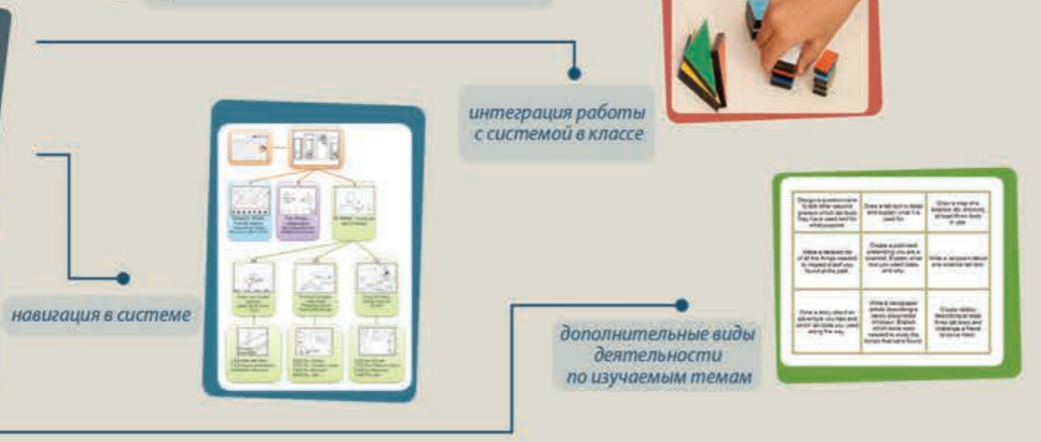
интеграция работы с системой в классе

навигация в системе

дополнительные виды деятельности по изучаемым темам

| Design a questionnaire to ask other second graders which lab tools they have used and for what purpose. | Draw a lab tool in detail and explain what it is used for. | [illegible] |
|---|---|---|
| Write a detailed list of all the things needed to inspect a leaf you found at the park. | Create a poll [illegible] pretending you are a scientist. Explain what tool you used today and why. | Write a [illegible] about one science lab tool. |
| Write a story about an adventure you had and which lab tools you used along the way. | Write a newspaper article describing a famous discovery of a tool. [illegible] | Create riddles describing at least three lab tools and challenge a friend to solve them. |